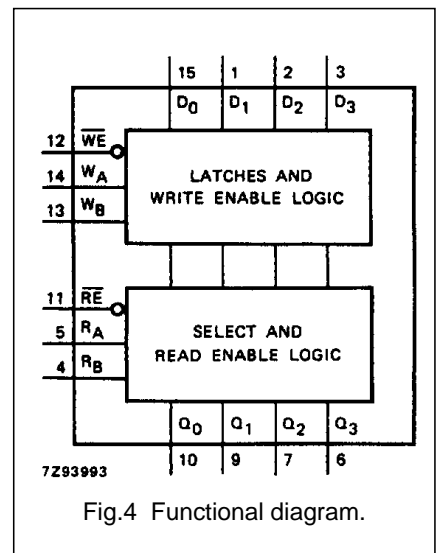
15 1 2 3

$D_0$ $D_1$ $D_2$ $D_3$

12 $\overline{WE}$

14 $W_A$

13 $W_B$

LATCHES AND WRITE ENABLE LOGIC

11 $\overline{RE}$

5 $R_A$

4 $R_B$

SELECT AND READ ENABLE LOGIC

$Q_0$ $Q_1$ $Q_2$ $Q_3$

10 9 7 6

7Z93993

Fig.4 Functional diagram.